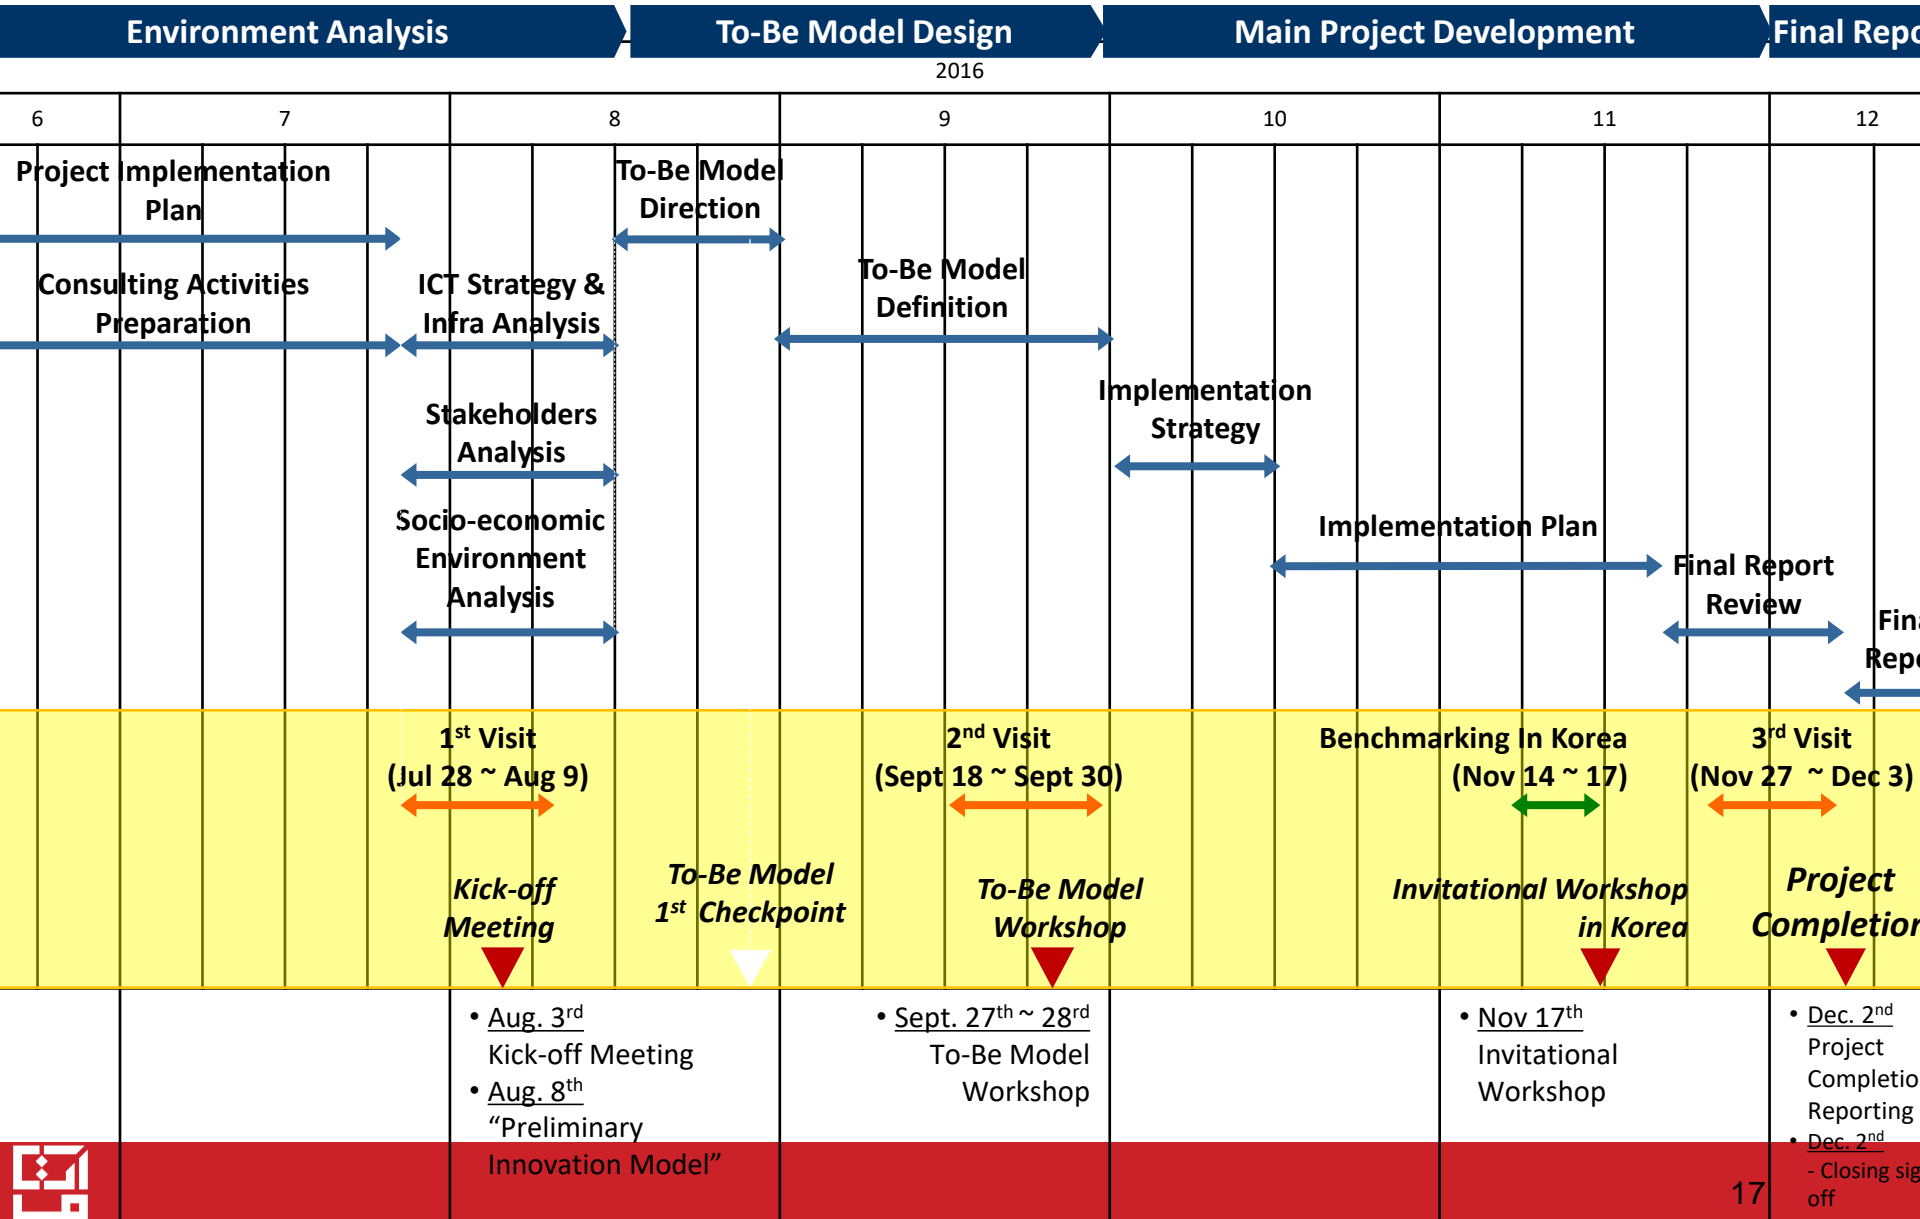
Environment Analysis | To-Be Model Design | Main Project Development | Final Repo

2016

| 6 | 7 | 8 | 9 | 10 | 11 | 12 |
|---|---|---|---|---|---|---|

Project Implementation Plan

To-Be Model Direction

Consulting Activities Preparation

ICT Strategy & Infra Analysis

To-Be Model Definition

Stakeholders Analysis

Implementation Strategy

Socio-economic Environment Analysis

Implementation Plan

Final Report Review

Fina Repo

$1^{st}$ Visit (Jul 28 ~ Aug 9)

$2^{nd}$ Visit (Sept 18 ~ Sept 30)

Benchmarking In Korea (Nov 14 ~ 17)

$3^{rd}$ Visit (Nov 27 ~ Dec 3)

Kick-off Meeting

To-Be Model $1^{st}$ Checkpoint

To-Be Model Workshop

Invitational Workshop in Korea

Project Completion

• Aug. $3^{rd}$
Kick-off Meeting
• Aug. $8^{th}$
“Preliminary Innovation Model”

• Sept. $27^{th}$ ~ $28^{rd}$
To-Be Model Workshop

• Nov $17^{th}$
Invitational Workshop

• Dec. $2^{nd}$
Project Completio Reporting
• Dec. $2^{nd}$
- Closing sig off

17